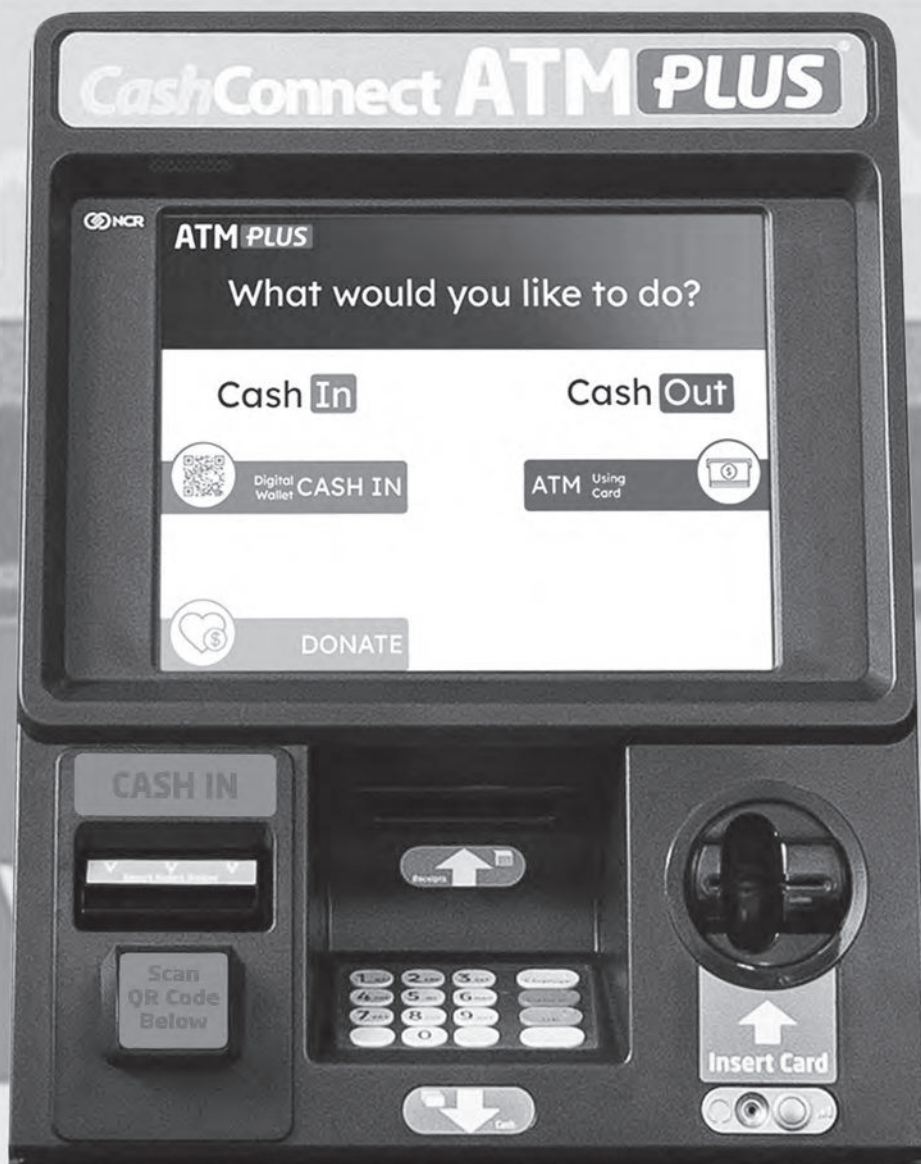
CashConnect ATM PLUS

NCR

ATM PLUS

What would you like to do?

Cash In

Cash Out

Digital Wallet CASH IN

ATM Using Card

DONATE

CASH IN

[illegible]

Receipts

1 2 3
4 5 6
7 8 9
0

Cash

Scan QR Code Below

Insert Card